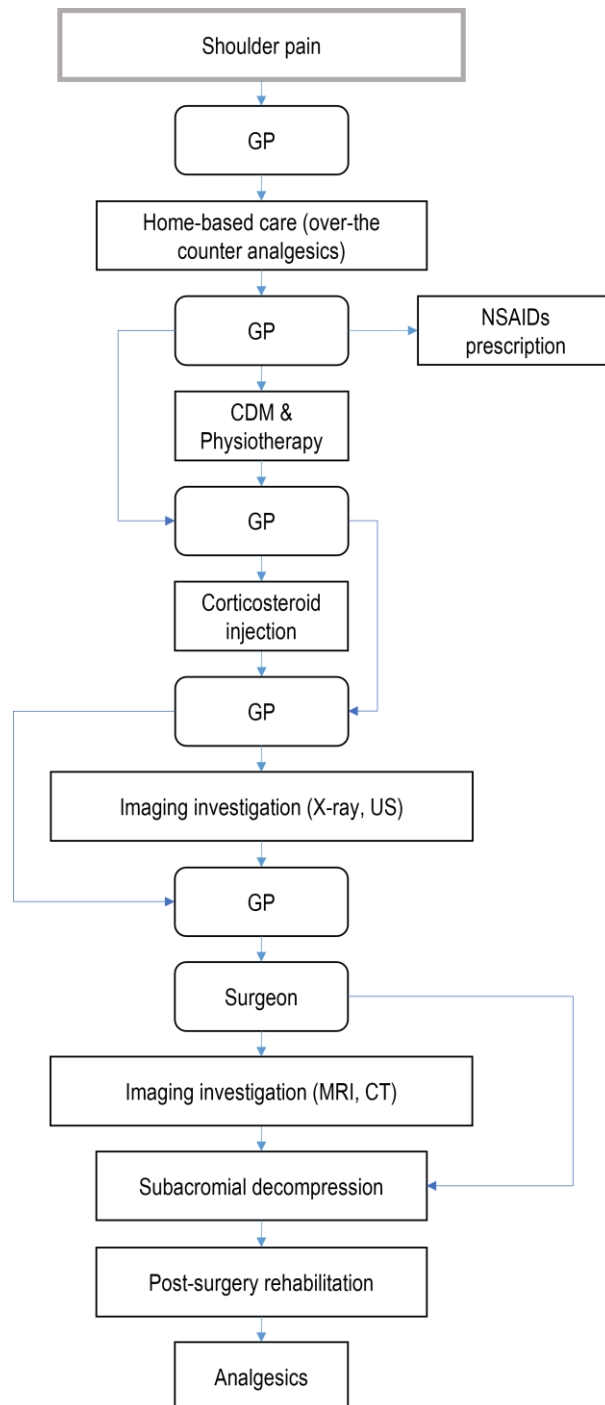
Shoulder pain

GP

Home-based care (over-the counter analgesics)

GP

NSAIDs prescription

CDM & Physiotherapy

GP

Corticosteroid injection

GP

Imaging investigation (X-ray, US)

GP

Surgeon

Imaging investigation (MRI, CT)

Subacromial decompression

Post-surgery rehabilitation

Analgesics